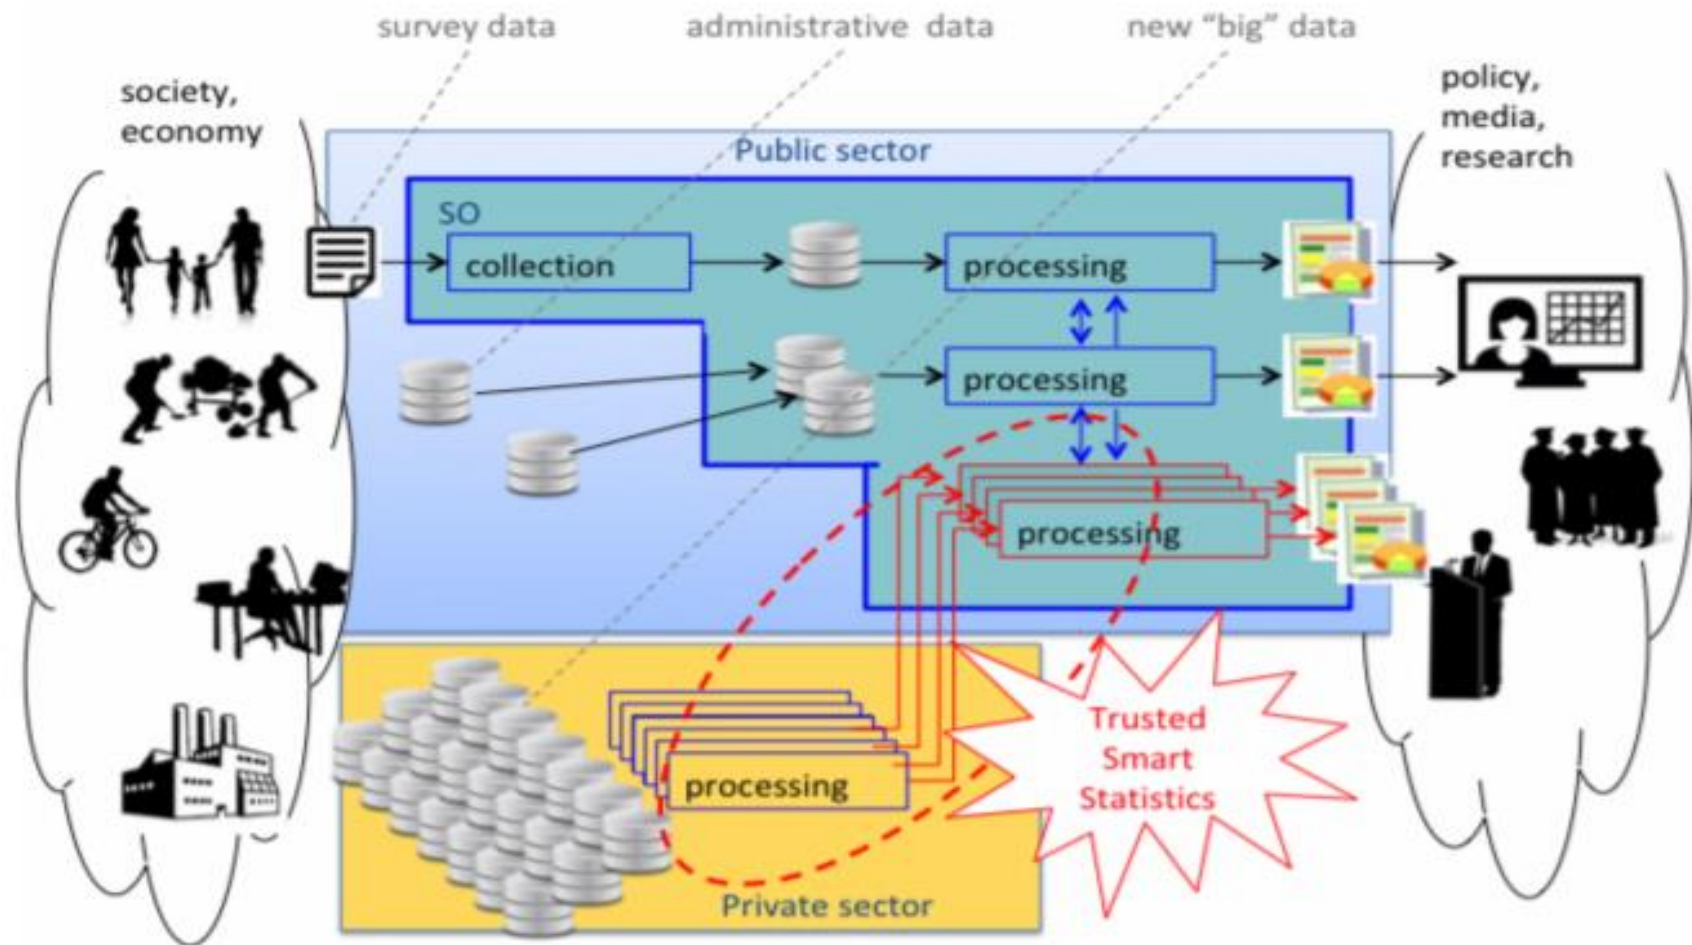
survey data

administrative data

new "big" data

society, economy

policy, media, research

Public sector

SO

collection

processing

processing

processing

processing

Trusted Smart Statistics

Private sector